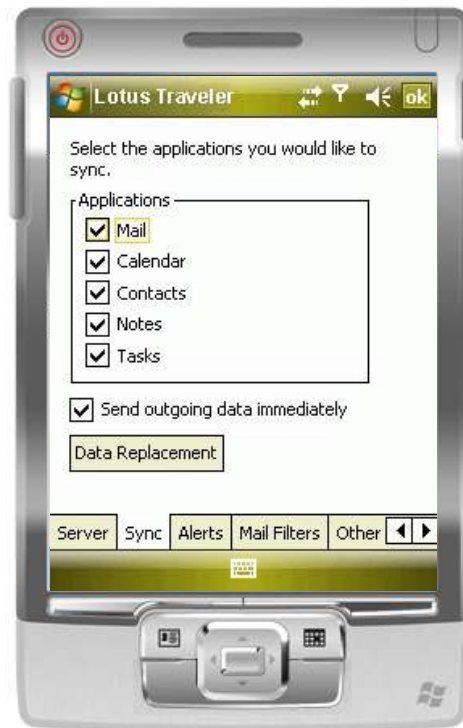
Lotus Traveler

ok

Select the applications you would like to sync.

Applications

Mail

Calendar

Contacts

Notes

Tasks

Send outgoing data immediately

Data Replacement

Server | Sync | Alerts | Mail Filters | Other